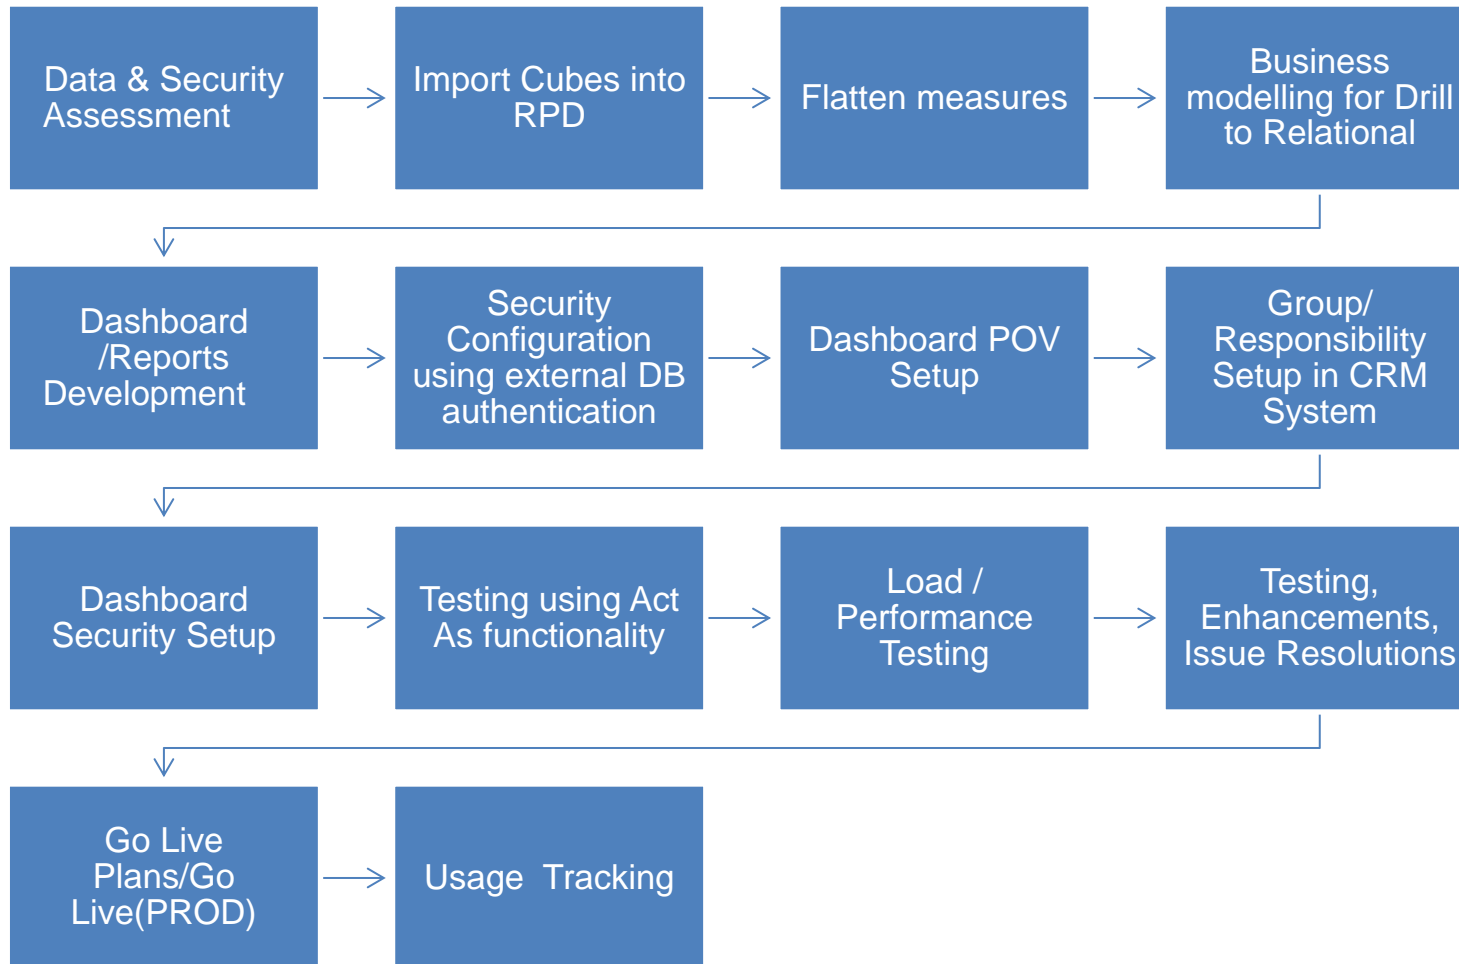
Data & Security Assessment

Import Cubes into RPD

Flatten measures

Business modelling for Drill to Relational

Dashboard /Reports Development

Security Configuration using external DB authentication

Dashboard POV Setup

Group/ Responsibility Setup in CRM System

Dashboard Security Setup

Testing using Act As functionality

Load / Performance Testing

Testing, Enhancements, Issue Resolutions

Go Live Plans/Go Live(PROD)

Usage Tracking